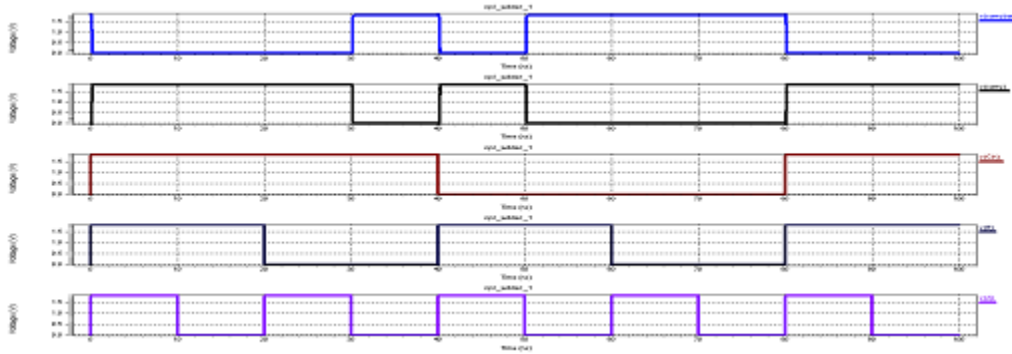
cmt_subtract_1

Voltage (V)

1.15
0.80
0.40
0.0

0 10 20 30 40 50 60 70 80 90 100

Time (ns)

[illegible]

cmt_subtract_1

Voltage (V)

1.15
0.80
0.40
0.0

0 10 20 30 40 50 60 70 80 90 100

Time (ns)

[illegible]

cmt_subtract_1

Voltage (V)

1.15
0.80
0.40
0.0

0 10 20 30 40 50 60 70 80 90 100

Time (ns)

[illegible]

cmt_subtract_1

Voltage (V)

1.15
0.80
0.40
0.0

0 10 20 30 40 50 60 70 80 90 100

Time (ns)

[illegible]

cmt_subtract_1

Voltage (V)

1.15
0.80
0.40
0.0

0 10 20 30 40 50 60 70 80 90 100

Time (ns)

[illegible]